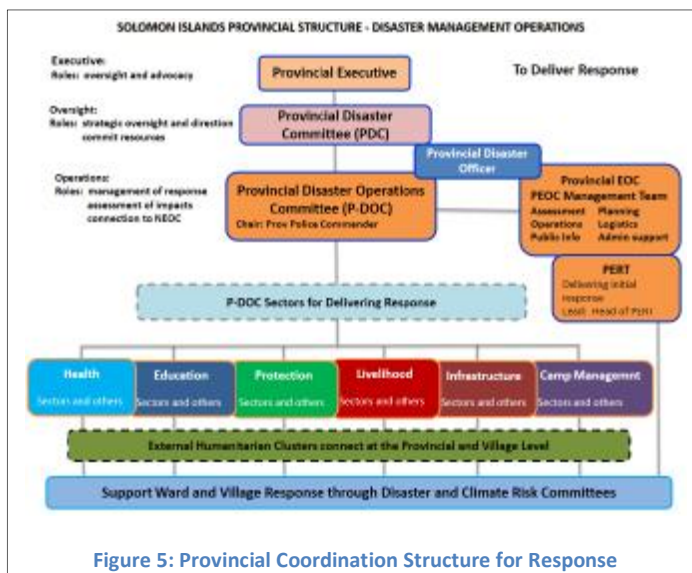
SOLOMON ISLANDS PROVINCIAL STRUCTURE - DISASTER MANAGEMENT OPERATIONS

Executive:
Roles: oversight and advocacy

Provincial Executive

To Deliver Response

Oversight:
Roles: strategic oversight and direction commit resources

Provincial Disaster Committee (PDC)

Provincial Disaster Officer

Operations:
Roles: management of response assessment of impacts connection to NEOC

Provincial Disaster Operations Committee (P-DOC)
Chair: Prov Police Commander

Provincial EOC
PEOC Management Team
Assessment Planning
Operations Logistics
Public Info Admin support

PERT
Delivering initial response
Lead: Head of PERT

P-DOC Sectors for Delivering Response

Health
Sectors and others

Education
Sectors and others

Protection
Sectors and others

Livelihood
Sectors and others

Infrastructure
Sectors and others

Camp Managemnt
Sectors and others

External Humanitarian Clusters connect at the Provincial and Village Level

Support Ward and Village Response through Disaster and Climate Risk Committees

Figure 5: Provincial Coordination Structure for Response